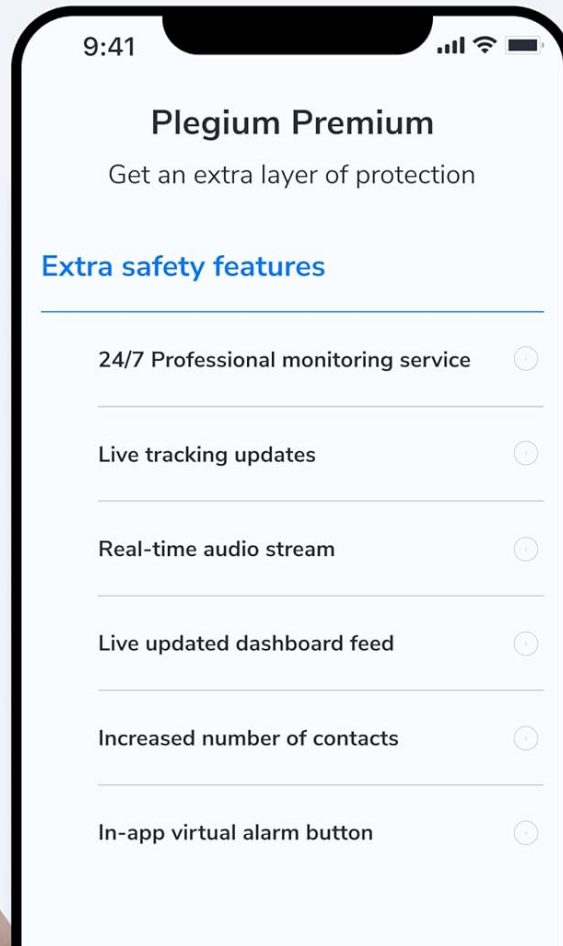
9:41

Plegium Premium

Get an extra layer of protection

Extra safety features

24/7 Professional monitoring service

Live tracking updates

Real-time audio stream

Live updated dashboard feed

Increased number of contacts

In-app virtual alarm button